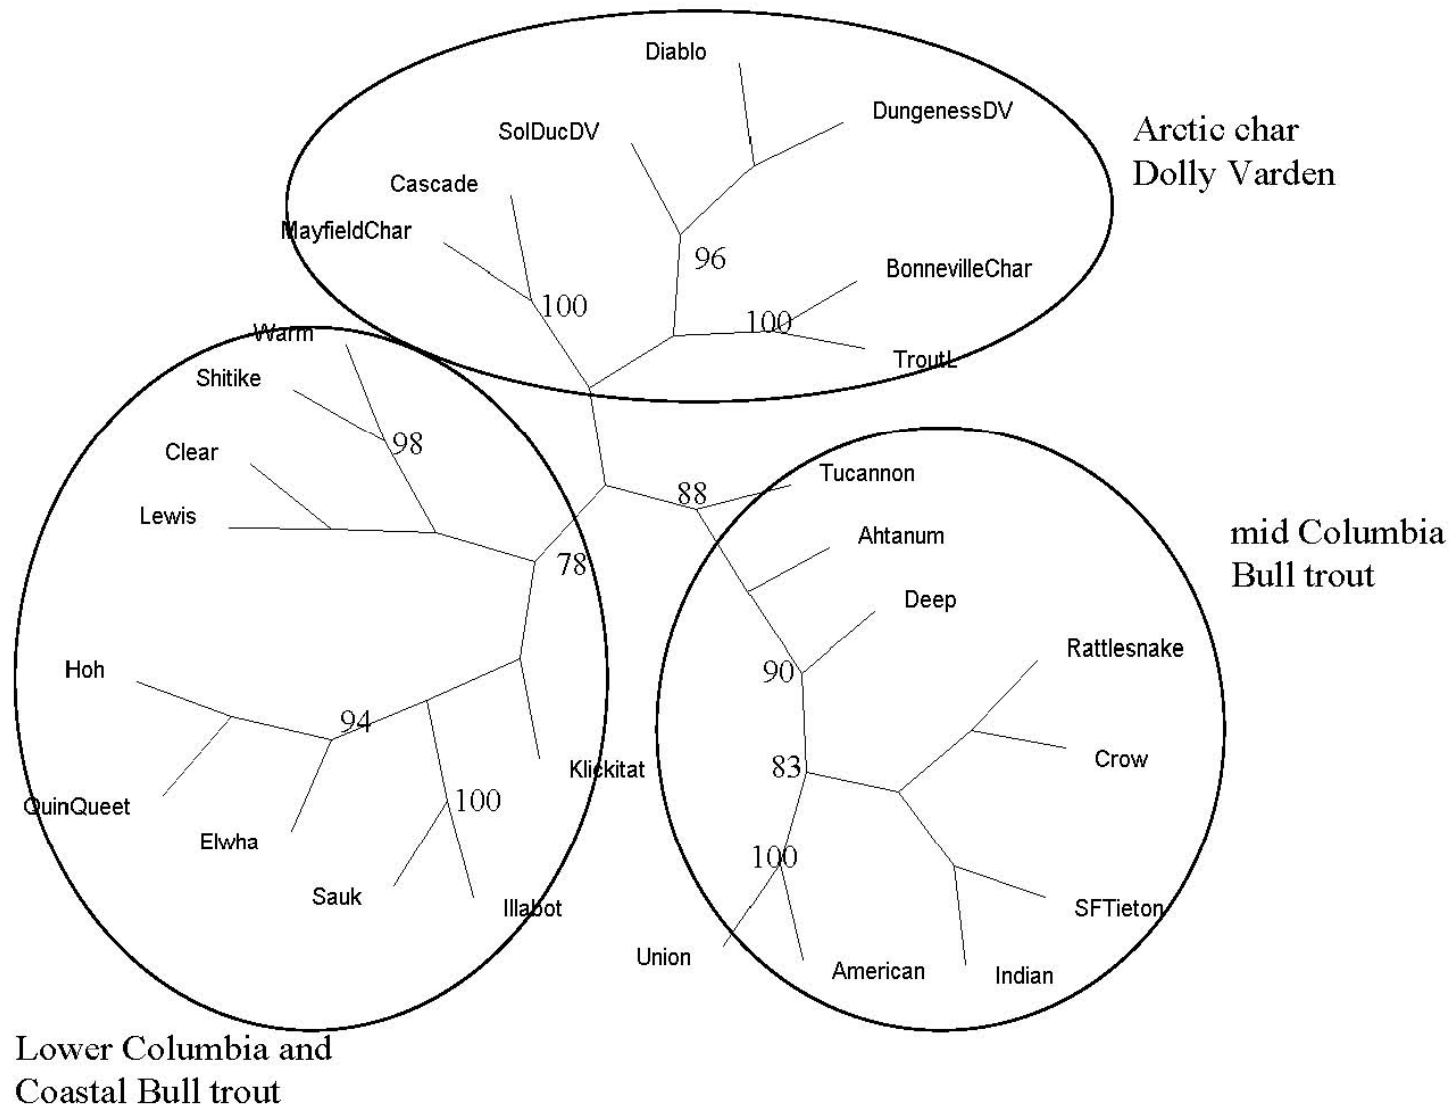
Diablo
DungenessDV
SolDucDV
Arctic char
Dolly Varden
Cascade
MayfieldChar
96
BonnevilleChar
100
100
TroutL
Warm
Shitike
98
Clear
Tucannon
88
Lewis
Ahtanum
78
mid Columbia
Bull trout
Deep
Rattlesnake
Hoh
90
94
Crow
83
Klickitat
100
QuinQueet
Elwha
100
Sauk
SFTieton
Illabot
Union
American
Indian
Lower Columbia and
Coastal Bull trout